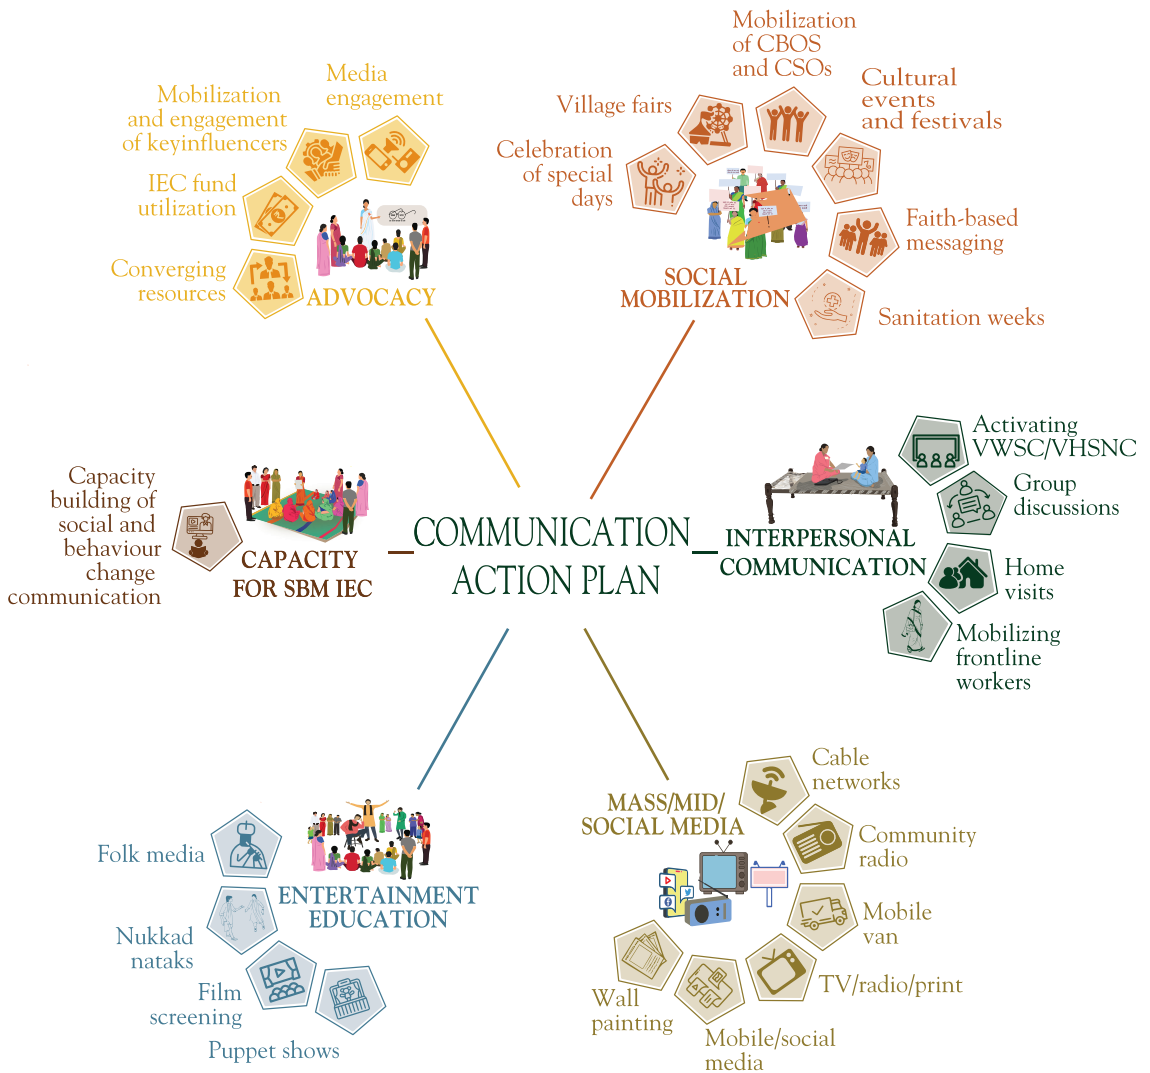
Media engagement

Mobilization and engagement of keyinfluencers

IEC fund utilization

Converging resources

ADVOCACY

Mobilization of CBOS and CSOs

Village fairs

Cultural events and festivals

Celebration of special days

Faith-based messaging

SOCIAL MOBILIZATION

Sanitation weeks

Activating VWSC/VHSNC

Group discussions

INTERPERSONAL COMMUNICATION

Home visits

Mobilizing frontline workers

Capacity building of social and behaviour change communication

CAPACITY FOR SBM IEC

COMMUNICATION ACTION PLAN

Folk media

ENTERTAINMENT EDUCATION

Nukkad nataks

Film screening

Puppet shows

MASS/MID/ SOCIAL MEDIA

Cable networks

Community radio

Mobile van

TV/radio/print

Wall painting

Mobile/social media